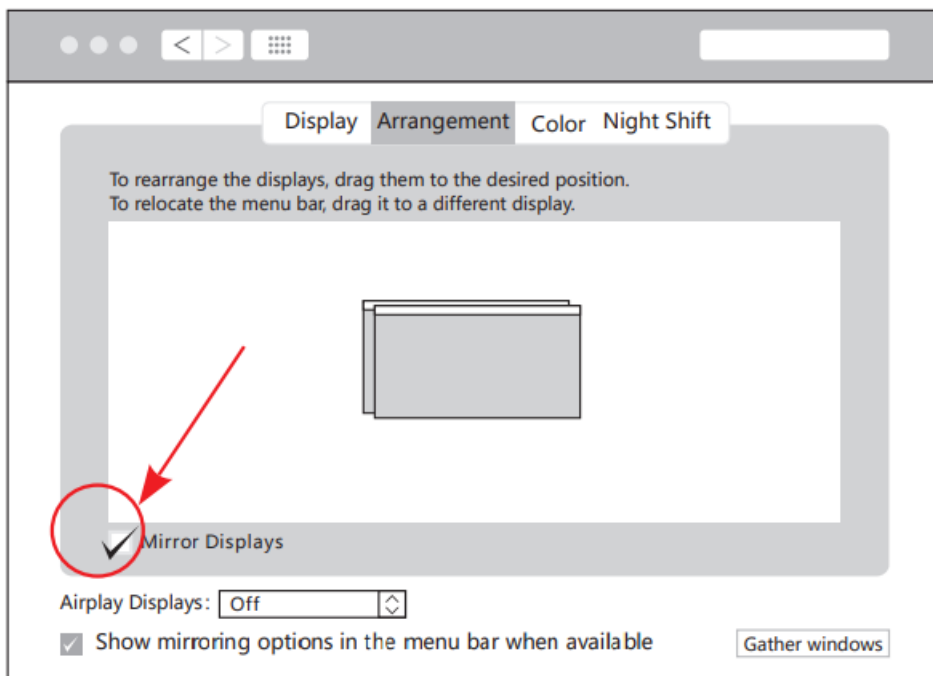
Display Arrangement Color Night Shift

To rearrange the displays, drag them to the desired position.
To relocate the menu bar, drag it to a different display.

Mirror Displays

Airplay Displays: Off

Show mirroring options in the menu bar when available

Gather windows